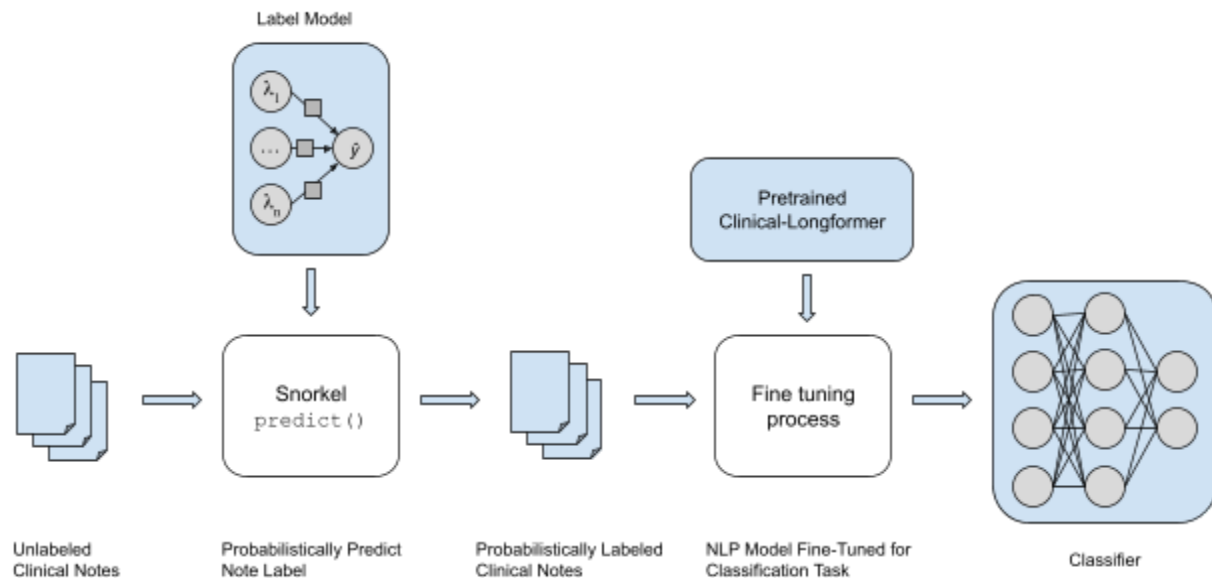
Label Model

$\lambda_1$

...

$\lambda_n$

$\hat{y}$

Pretrained Clinical-Longformer

Snorkel
predict()

Fine tuning process

Unlabeled Clinical Notes

Probabilistically Predict Note Label

Probabilistically Labeled Clinical Notes

NLP Model Fine-Tuned for Classification Task

Classifier